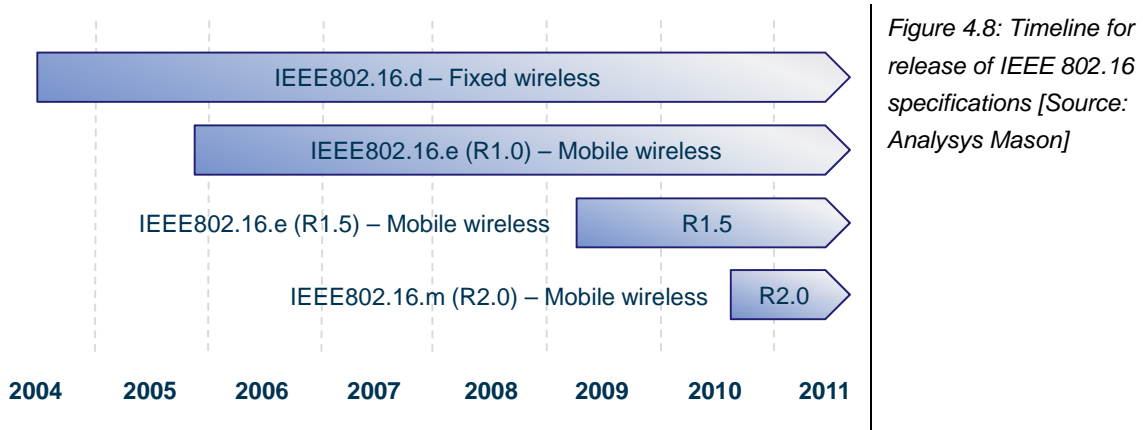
IEEE802.16.d – Fixed wireless

IEEE802.16.e (R1.0) – Mobile wireless

IEEE802.16.e (R1.5) – Mobile wireless

R1.5

IEEE802.16.m (R2.0) – Mobile wireless

R2.0

2004 2005 2006 2007 2008 2009 2010 2011

Figure 4.8: Timeline for release of IEEE 802.16 specifications [Source: Analysys Mason]